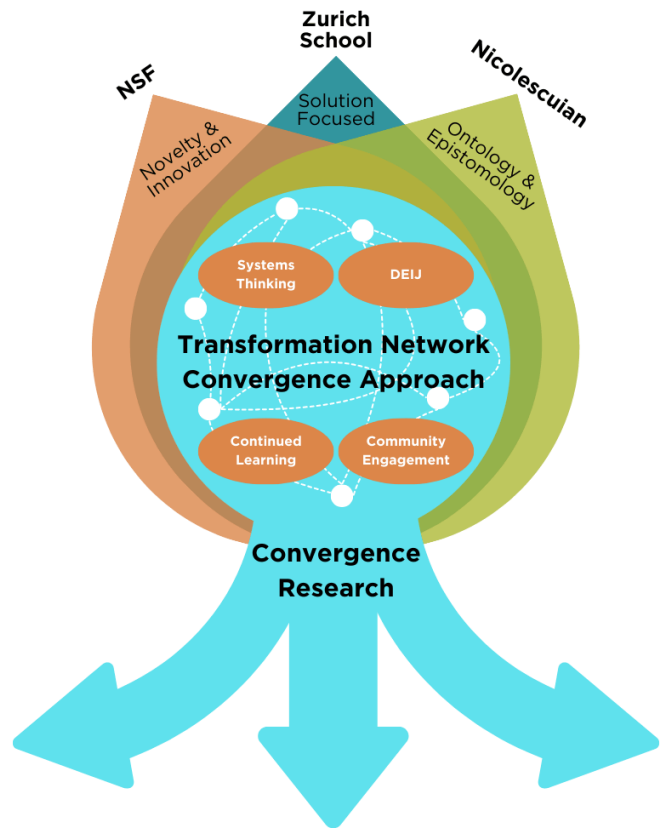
Zurich School

NSF

Nicolescuian

Solution Focused

Novelty & Innovation

Ontology & Epistomology

Systems Thinking

DEIJ

Transformation Network Convergence Approach

Continued Learning

Community Engagement

Convergence Research